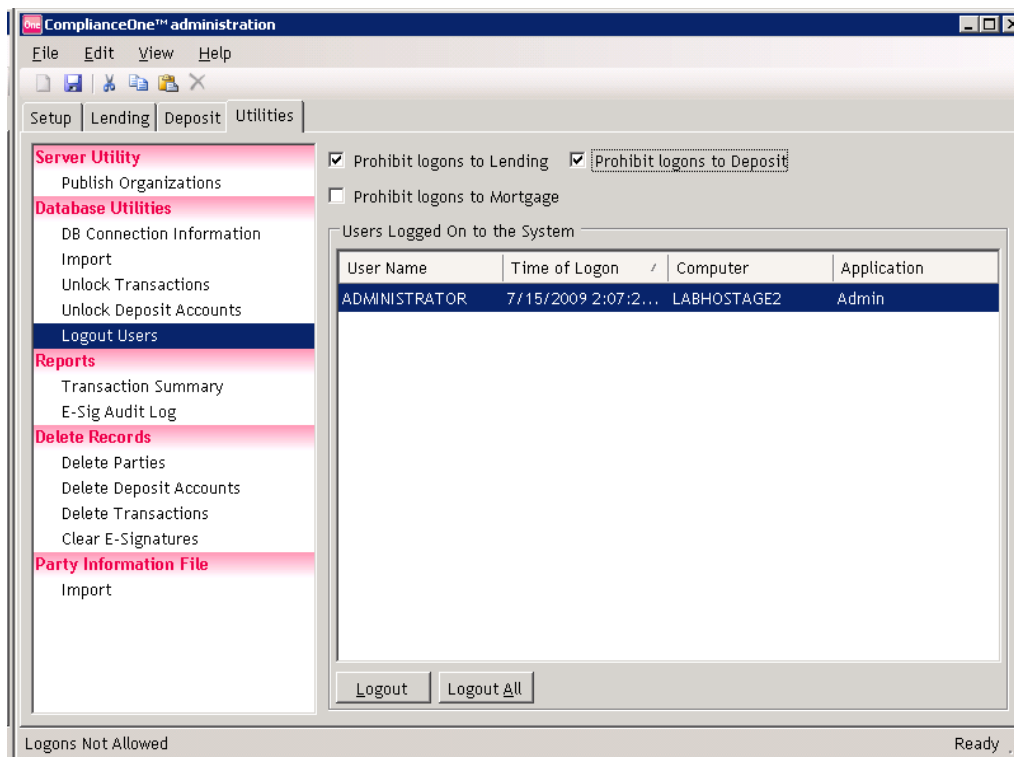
One ComplianceOne™ administration

File Edit View Help

Setup | Lending | Deposit | Utilities

Server Utility
Publish Organizations
Database Utilities
DB Connection Information
Import
Unlock Transactions
Unlock Deposit Accounts
Logout Users
Reports
Transaction Summary
E-Sig Audit Log
Delete Records
Delete Parties
Delete Deposit Accounts
Delete Transactions
Clear E-Signatures
Party Information File
Import

☑ Prohibit logons to Lending ☑ Prohibit logons to Deposit
☐ Prohibit logons to Mortgage

Users Logged On to the System

| User Name | Time of Logon | Computer | Application |
|---|---|---|---|
| ADMINISTRATOR | 7/15/2009 2:07:2... | LABHOSTAGE2 | Admin |

Logout Logout All

Logons Not Allowed

Ready